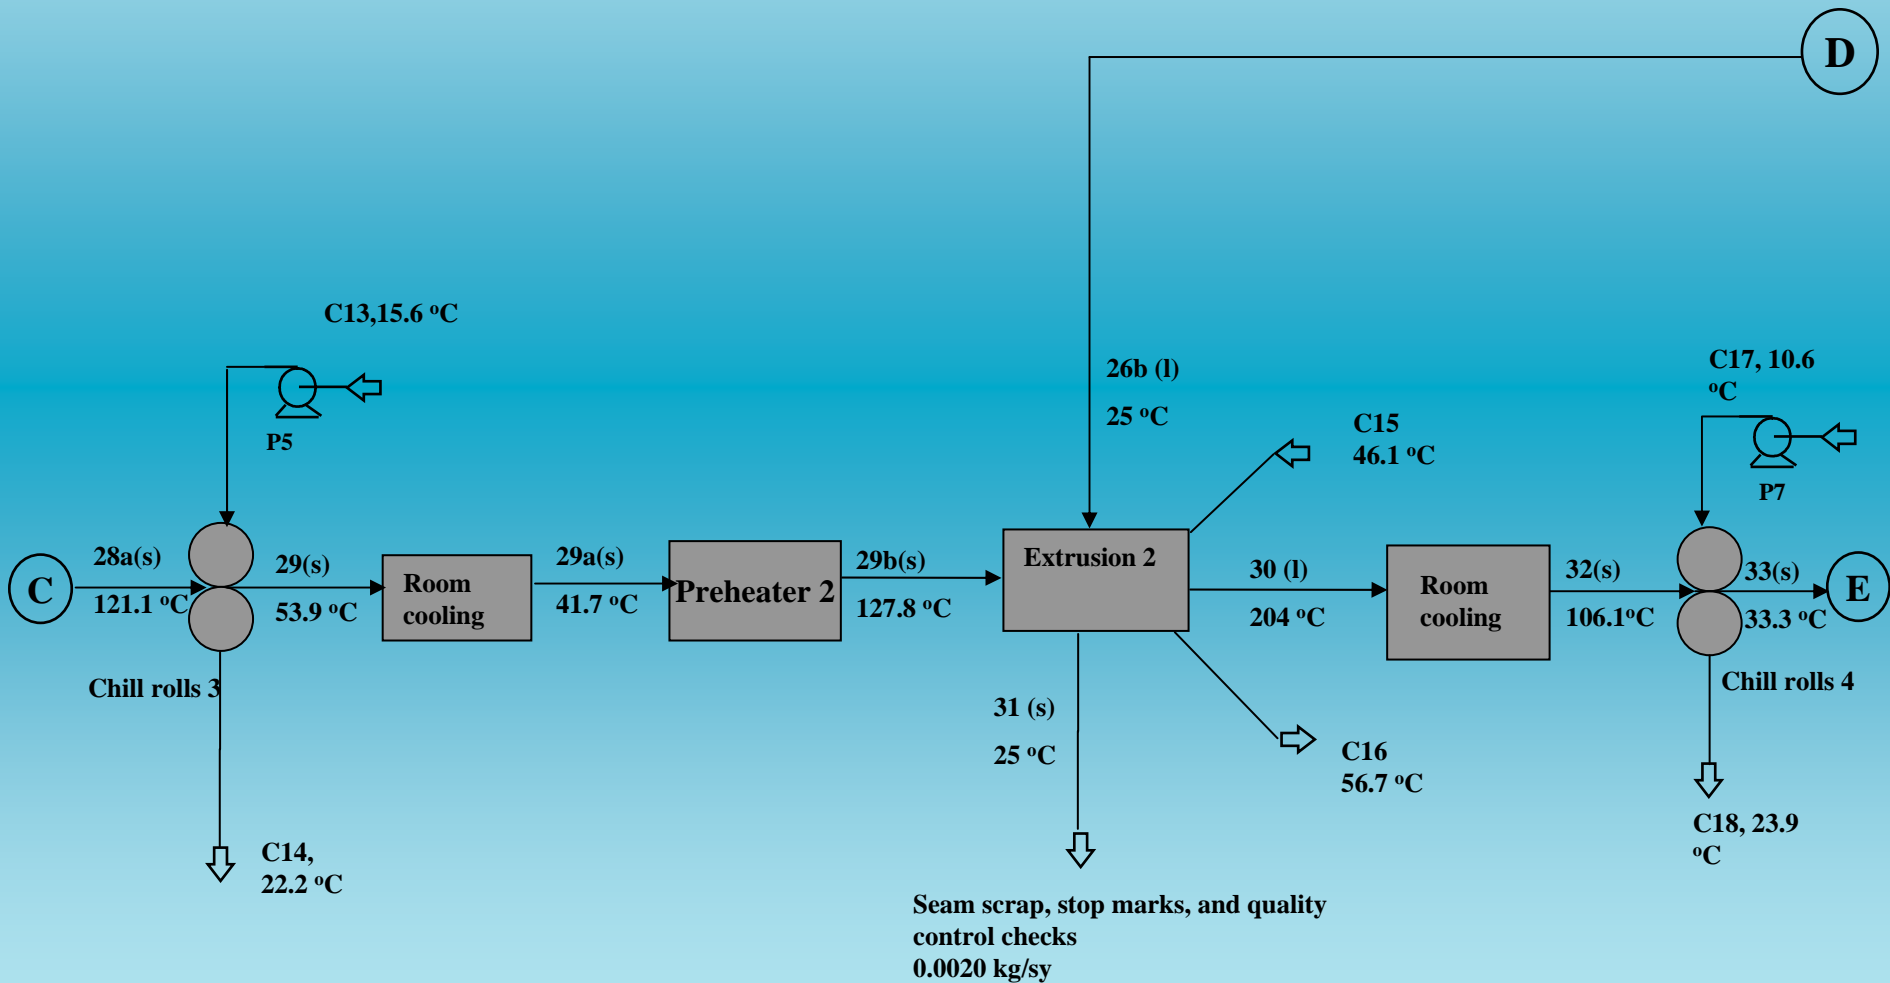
D

C13,15.6 $^{o}$C

P5

26b (l)

25 $^{o}$C

C17, 10.6 $^{o}$C

C15
46.1 $^{o}$C

P7

C

28a(s)

121.1 $^{o}$C

29(s)

53.9 $^{o}$C

Room cooling

29a(s)

41.7 $^{o}$C

Preheater 2

29b(s)

127.8 $^{o}$C

Extrusion 2

30 (l)

204 $^{o}$C

Room cooling

32(s)

106.1$^{o}$C

33(s)

33.3 $^{o}$C

E

Chill rolls 3

Chill rolls 4

31 (s)

25 $^{o}$C

C16
56.7 $^{o}$C

C18, 23.9 $^{o}$C

C14,
22.2 $^{o}$C

Seam scrap, stop marks, and quality control checks
0.0020 kg/sy